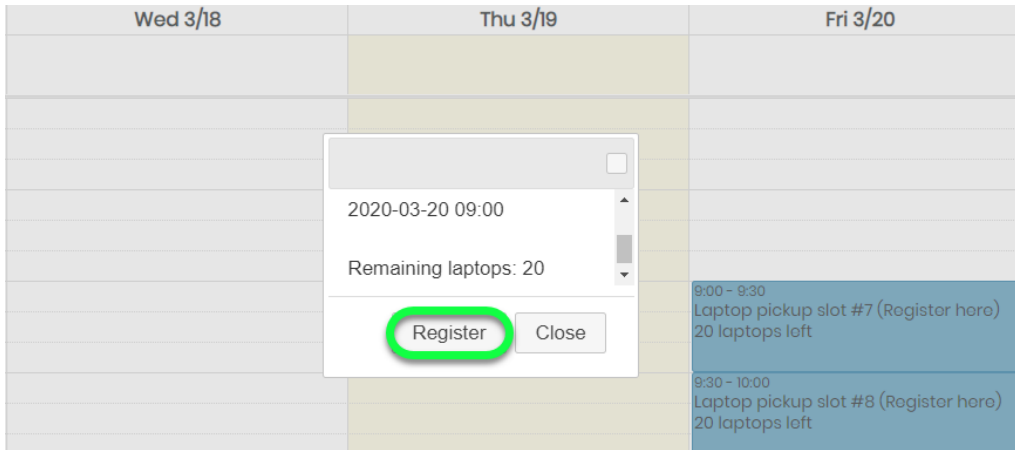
Wed 3/18

Thu 3/19

Fri 3/20

2020-03-20 09:00

Remaining laptops: 20

Register

Close

9:00 - 9:30
Laptop pickup slot #7 (Register here)
20 laptops left

9:30 - 10:00
Laptop pickup slot #8 (Register here)
20 laptops left